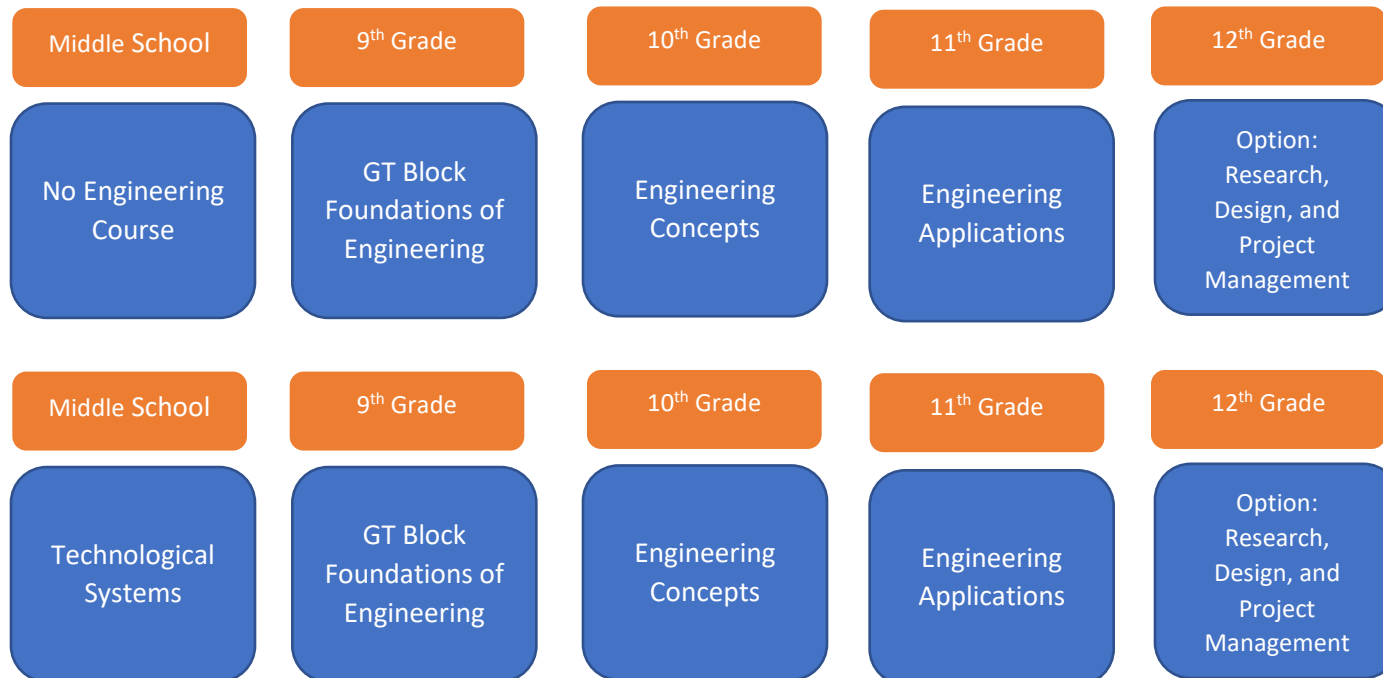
Middle School

No Engineering Course

9$^{th}$ Grade

GT Block Foundations of Engineering

10$^{th}$ Grade

Engineering Concepts

11$^{th}$ Grade

Engineering Applications

12$^{th}$ Grade

Option: Research, Design, and Project Management

Middle School

Technological Systems

9$^{th}$ Grade

GT Block Foundations of Engineering

10$^{th}$ Grade

Engineering Concepts

11$^{th}$ Grade

Engineering Applications

12$^{th}$ Grade

Option: Research, Design, and Project Management